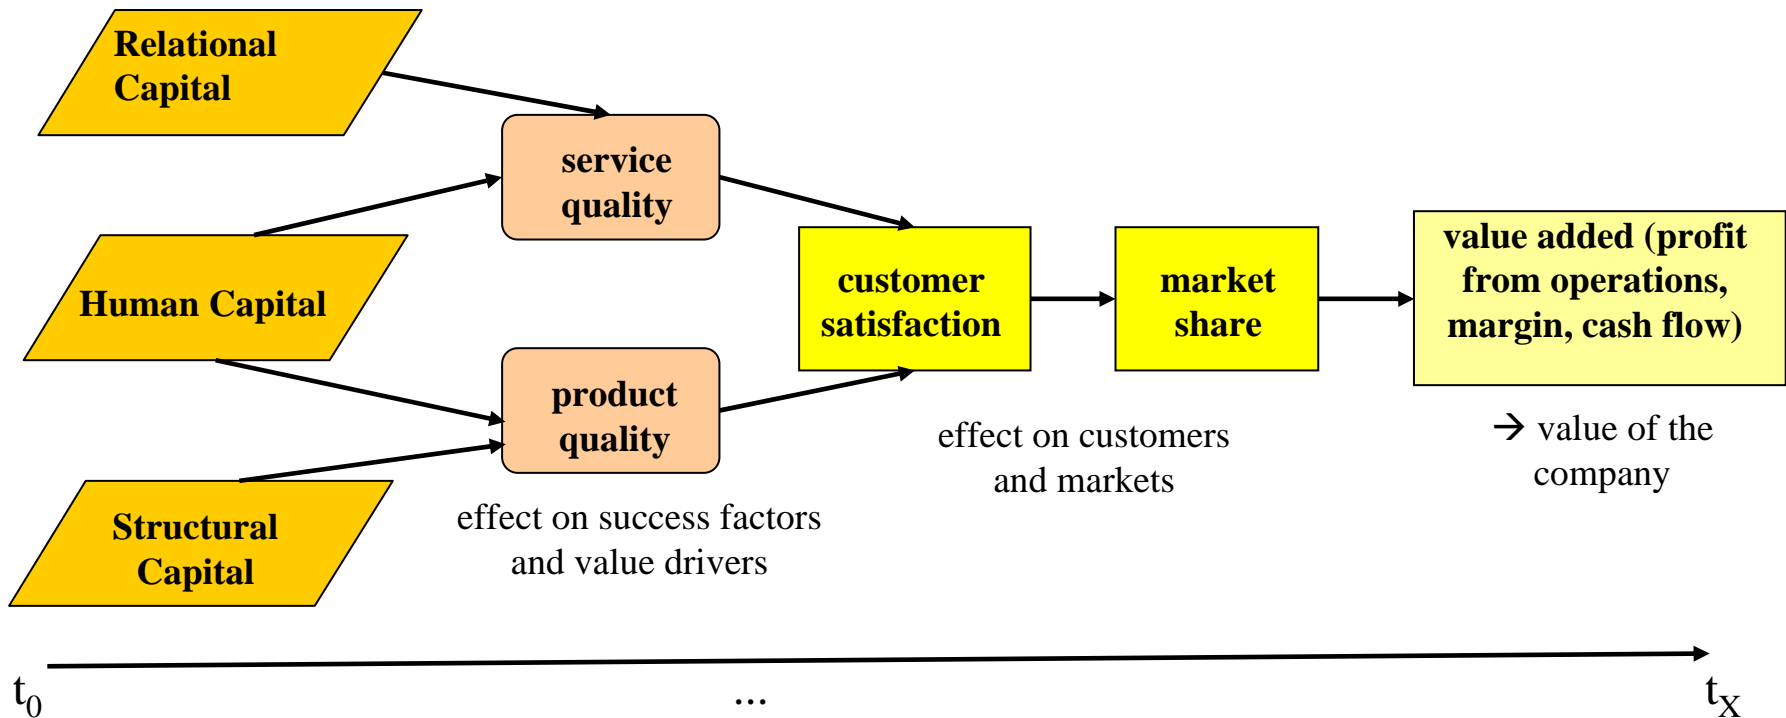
Relational Capital

Human Capital

Structural Capital

service quality

product quality

effect on success factors and value drivers

customer satisfaction

market share

effect on customers and markets

value added (profit from operations, margin, cash flow)

→ value of the company

$t_0$

...

$t_X$